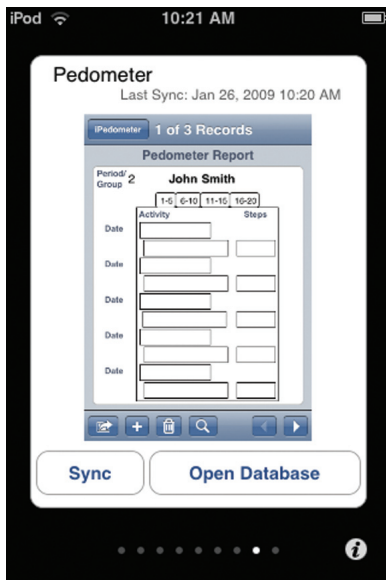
iPod 10:21 AM

Pedometer
Last Sync: Jan 26, 2009 10:20 AM

iPedometer 1 of 3 Records

Pedometer Report

Period/Group 2 John Smith

1-5 6-10 11-15 16-20

Activity Steps

Date

Date

Date

Date

Date

Sync Open Database